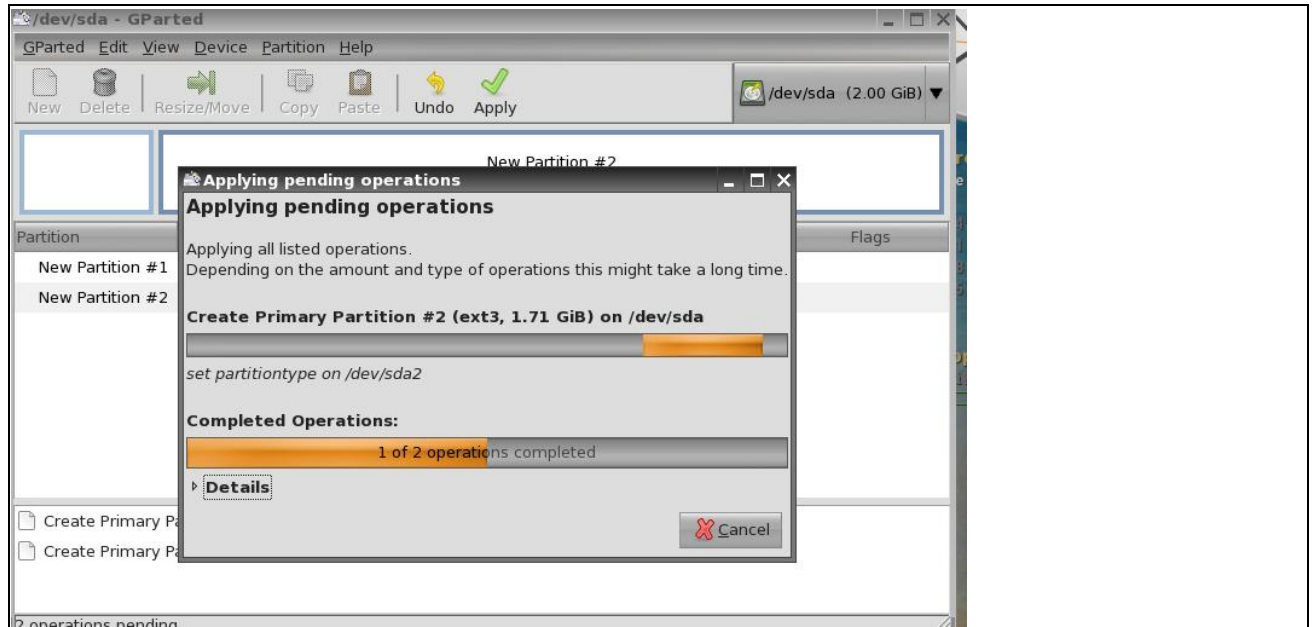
/dev/sda - GParted

GParted Edit View Device Partition Help

New Delete Resize/Move Copy Paste Undo Apply

/dev/sda (2.00 GiB)

New Partition #2

Partition

Flags

New Partition #1

New Partition #2

Applying pending operations

Applying pending operations

Applying all listed operations.
Depending on the amount and type of operations this might take a long time.

Create Primary Partition #2 (ext3, 1.71 GiB) on /dev/sda

set partitiontype on /dev/sda2

Completed Operations:

1 of 2 operations completed

Details

Cancel

Create Primary Pa

Create Primary Pa

2 operations pending